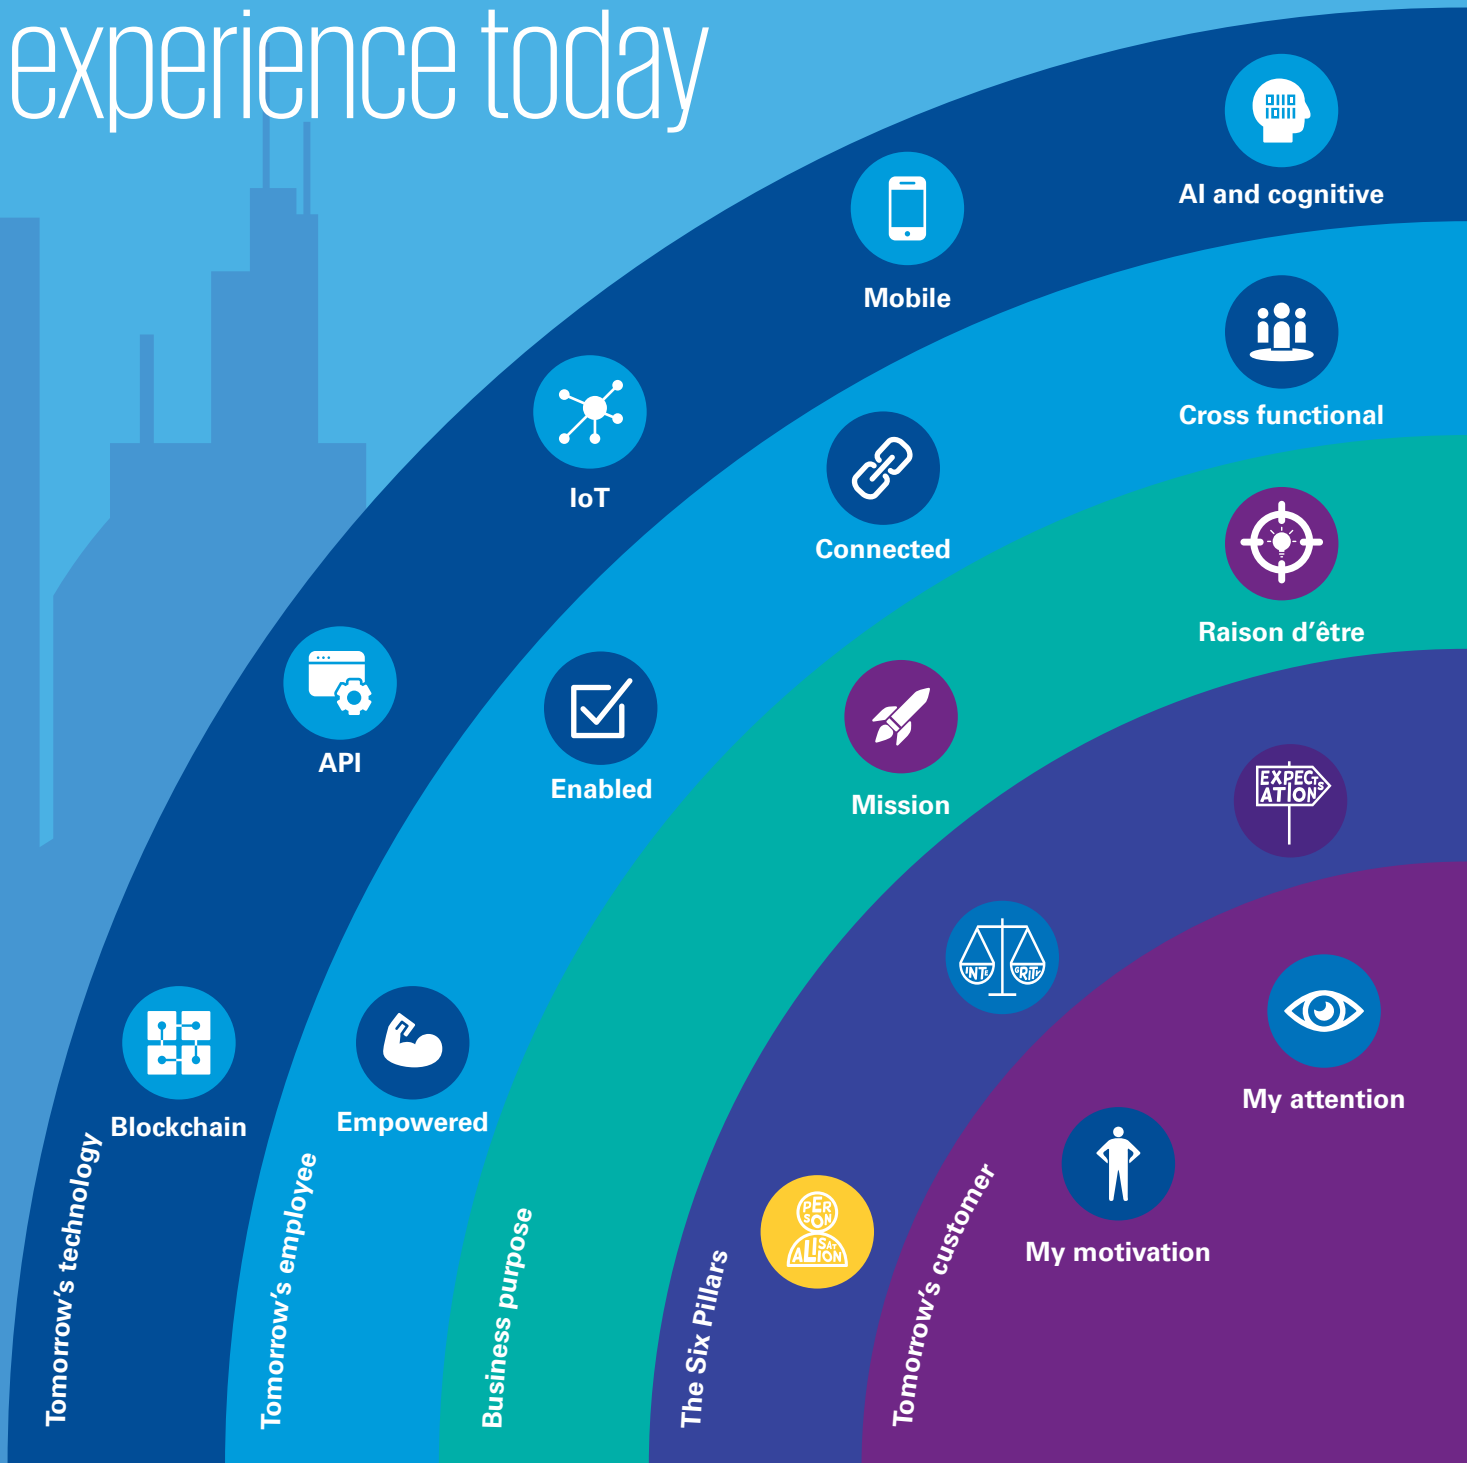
experience today

AI and cognitive

Mobile

IoT

API

Blockchain

Tomorrow's technology

Cross functional

Connected

Enabled

Empowered

Tomorrow's employee

Raison d'être

Mission

Business purpose

EXPECTATIONS

INTEGRITY

PERSONALISATION

The Six Pillars

My attention

My motivation

Tomorrow's customer